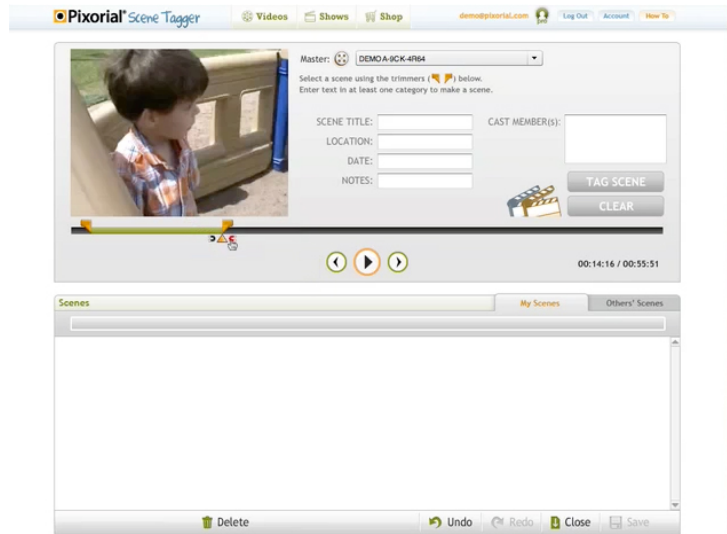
Pixorial Scene Tagger Videos Shows Shop demo@pixorial.com Log Out Account How To

Master: DEMOA-9CK-4R64

Select a scene using the trimmers ( ) below.
Enter text in at least one category to make a scene.

SCENE TITLE:
LOCATION:
DATE:
NOTES:

CAST MEMBER(s):

TAG SCENE
CLEAR

00:14:16 / 00:55:51

Scenes

My Scenes
Others' Scenes

Delete
Undo
Redo
Close
Save